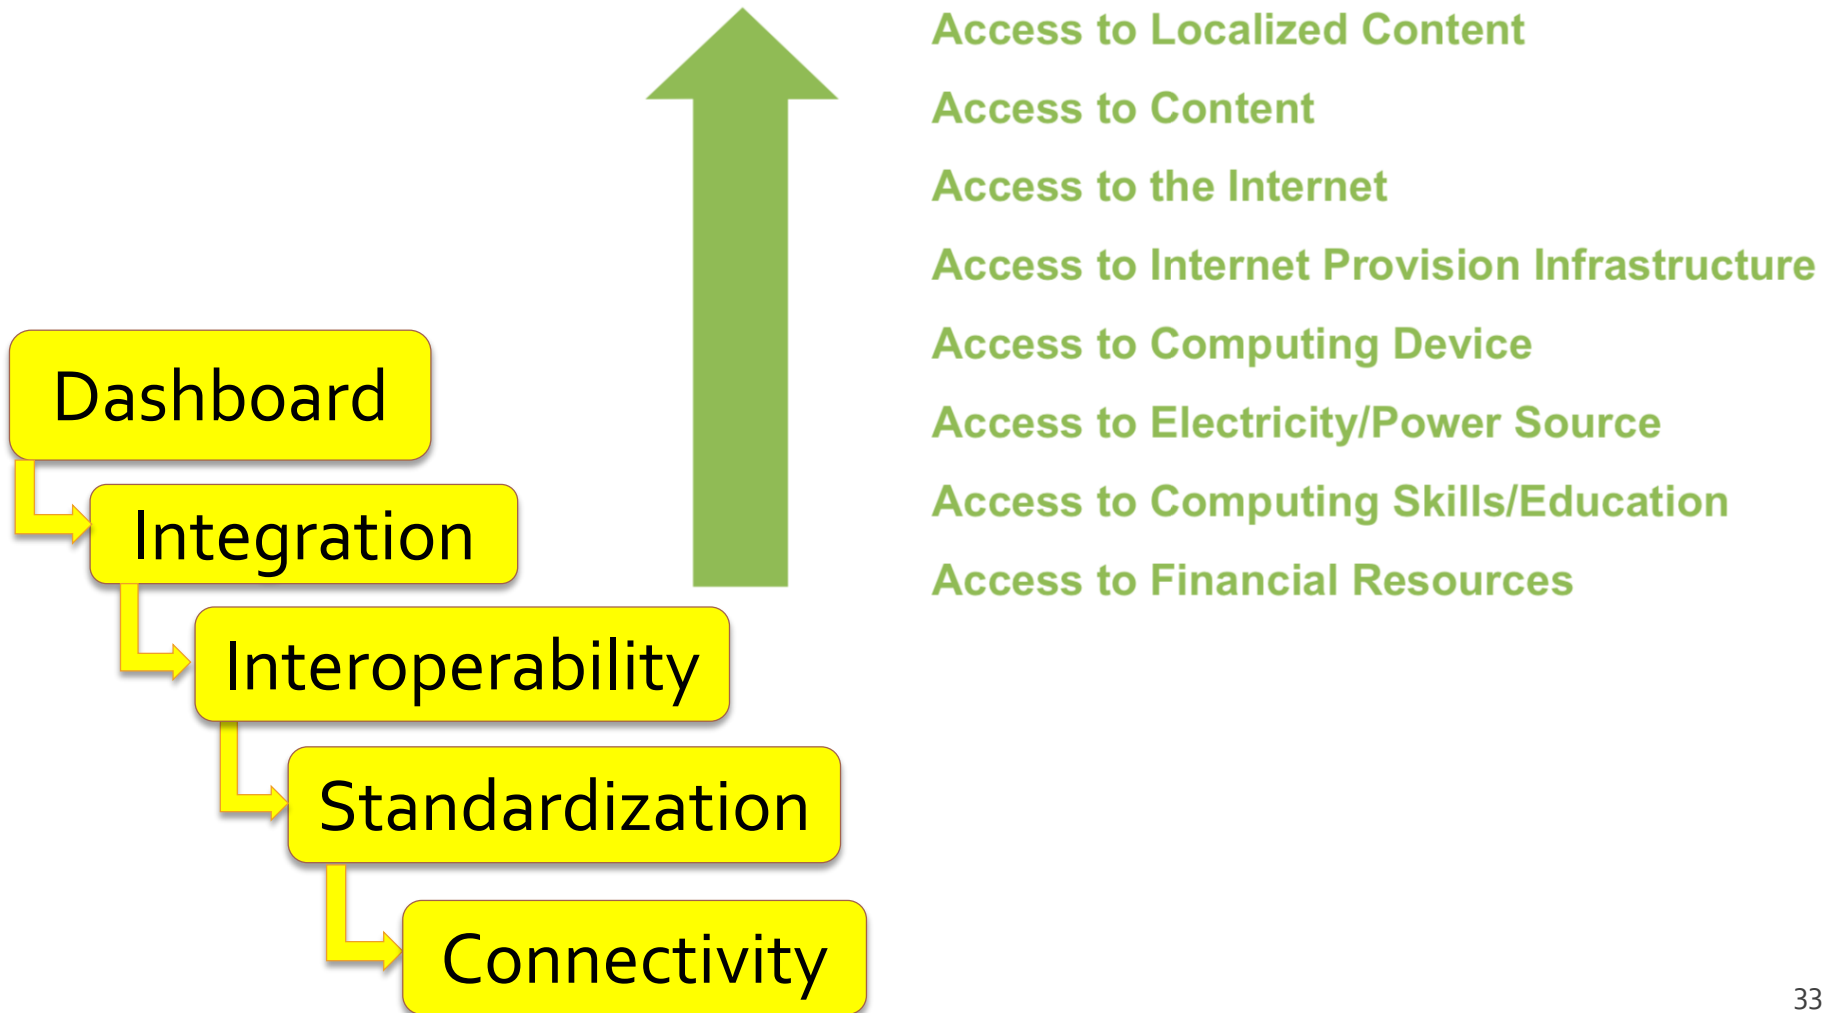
Dashboard

Integration

Interoperability

Standardization

Connectivity

Access to Localized Content

Access to Content

Access to the Internet

Access to Internet Provision Infrastructure

Access to Computing Device

Access to Electricity/Power Source

Access to Computing Skills/Education

Access to Financial Resources

33